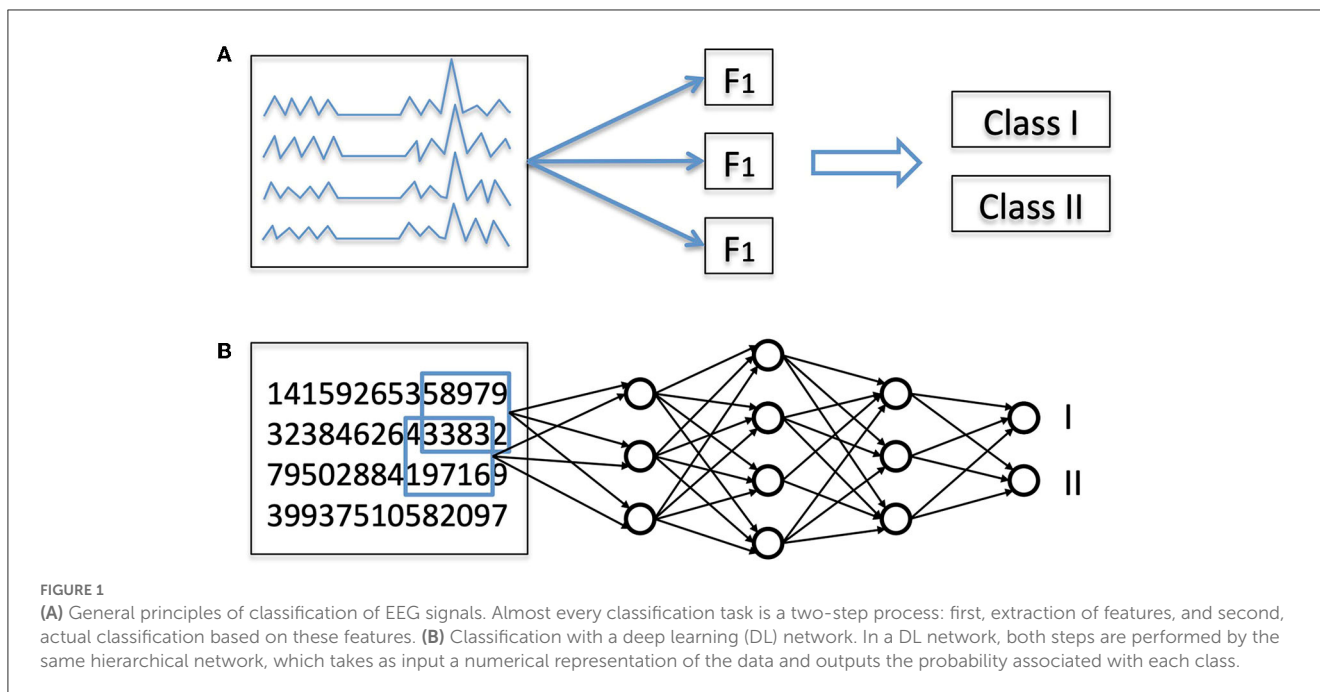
A

$F_1$

$F_1$

$F_1$

Class I

Class II

B

14159265358979
32384626433832
79502884197169
39937510582097

I

II

FIGURE 1

(A) General principles of classification of EEG signals. Almost every classification task is a two-step process: first, extraction of features, and second, actual classification based on these features. (B) Classification with a deep learning (DL) network. In a DL network, both steps are performed by the same hierarchical network, which takes as input a numerical representation of the data and outputs the probability associated with each class.